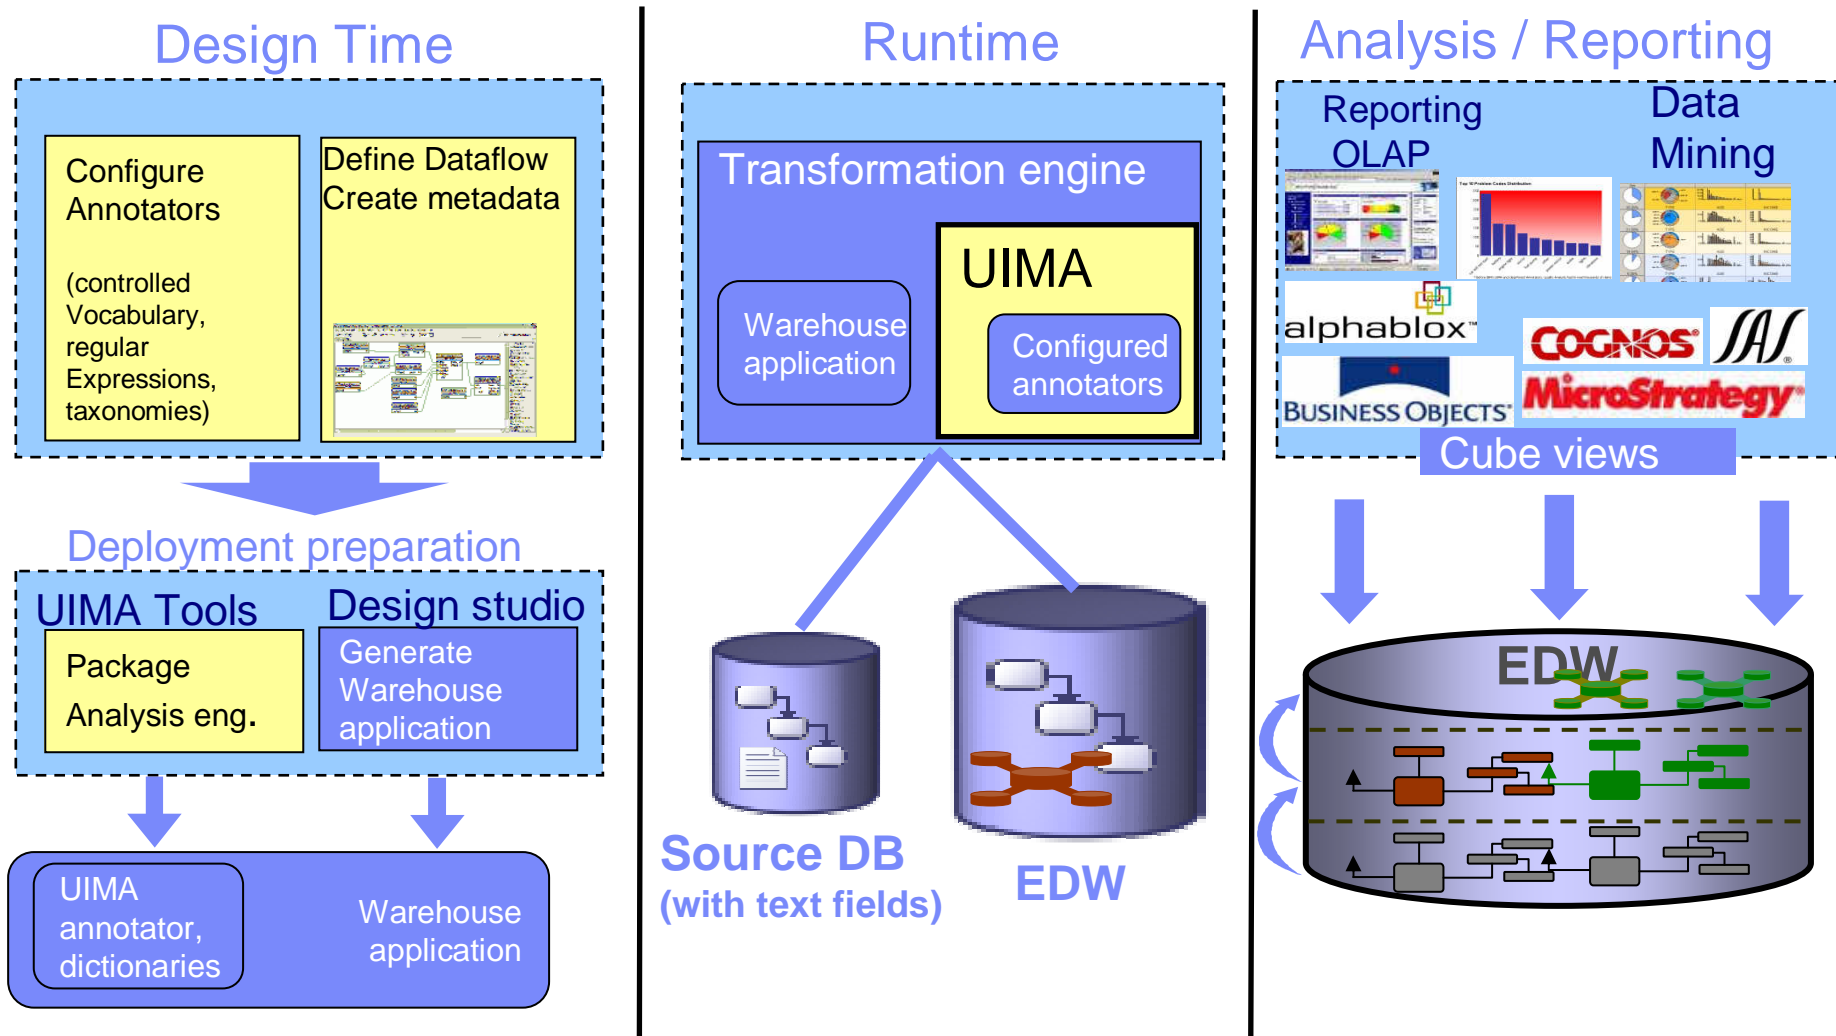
Design Time

Configure Annotators

(controlled Vocabulary, regular Expressions, taxonomies)

Define Dataflow
Create metadata

Deployment preparation

UIMA Tools

Package Analysis eng.

Design studio

Generate Warehouse application

UIMA annotator, dictionaries

Warehouse application

Runtime

Transformation engine

Warehouse application

UIMA

Configured annotators

Source DB
(with text fields)

EDW

Analysis / Reporting

Reporting OLAP

Data Mining

alphablox

COGNOS

SAS

BUSINESS OBJECTS

MicroStrategy

Cube views

EDW